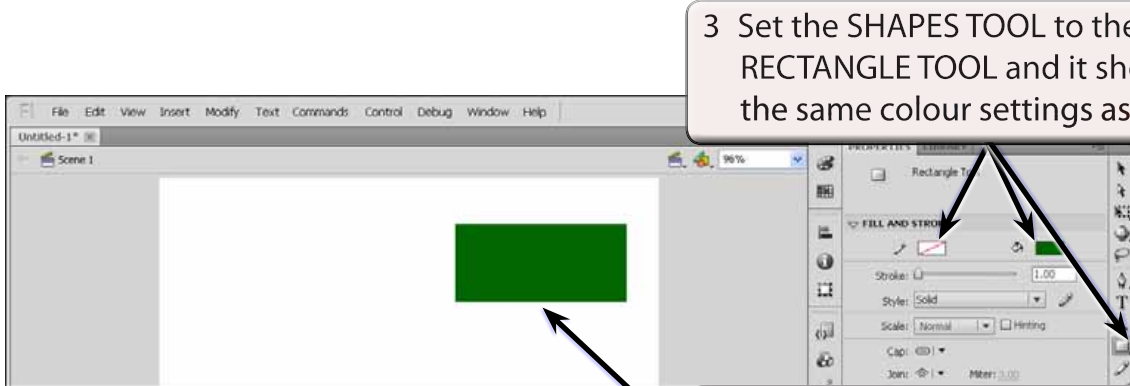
3 Set the SHAPES TOOL to the RECTANGLE TOOL and it sh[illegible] the same colour settings as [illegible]

File Edit View Insert Modify Text Commands Control Debug Window Help

Untitled-1*

Scene 1

96%

PROPERTIES

Rectangle To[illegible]

FILL AND STRO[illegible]

Stroke: 1.00

Style: Solid

Scale: Normal Hinting

Cap:

Join: Miter: 3.00